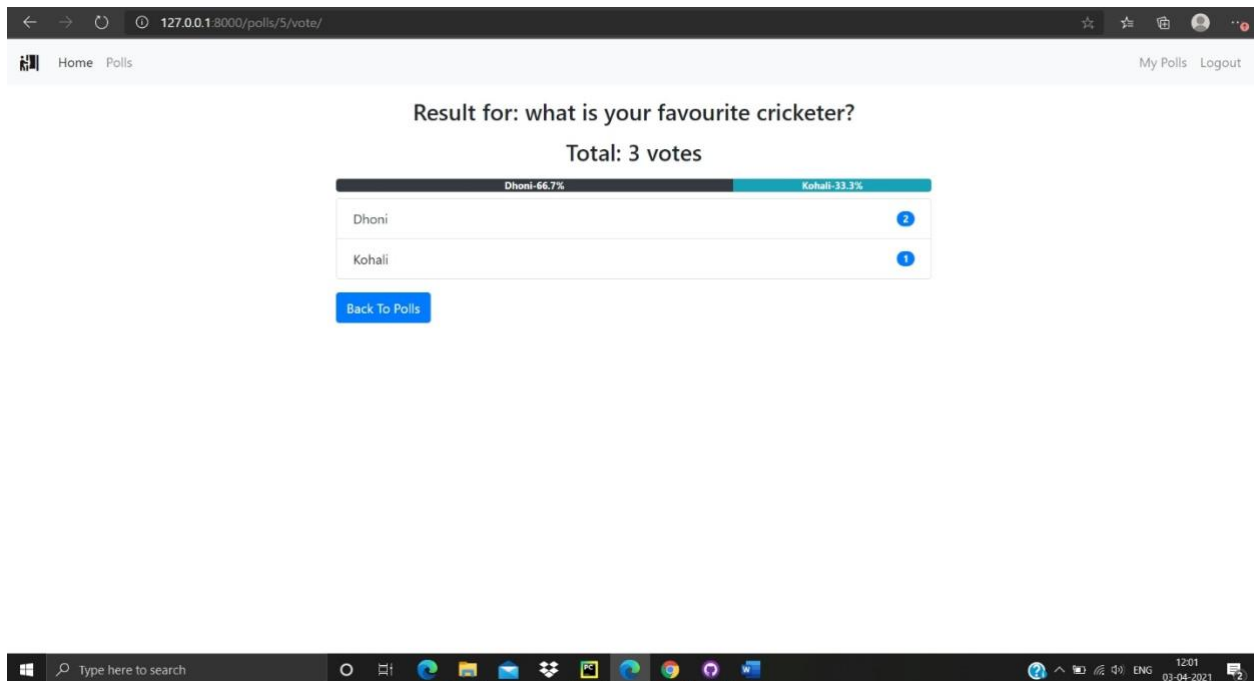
127.0.0.1:8000/polls/5/vote/

Home Polls

My Polls Logout

Result for: what is your favourite cricketer?

Total: 3 votes

Dhoni-66.7% Kohali-33.3%

Dhoni 2

Kohali 1

Back To Polls

Type here to search

ENG 12:01 03-04-2021